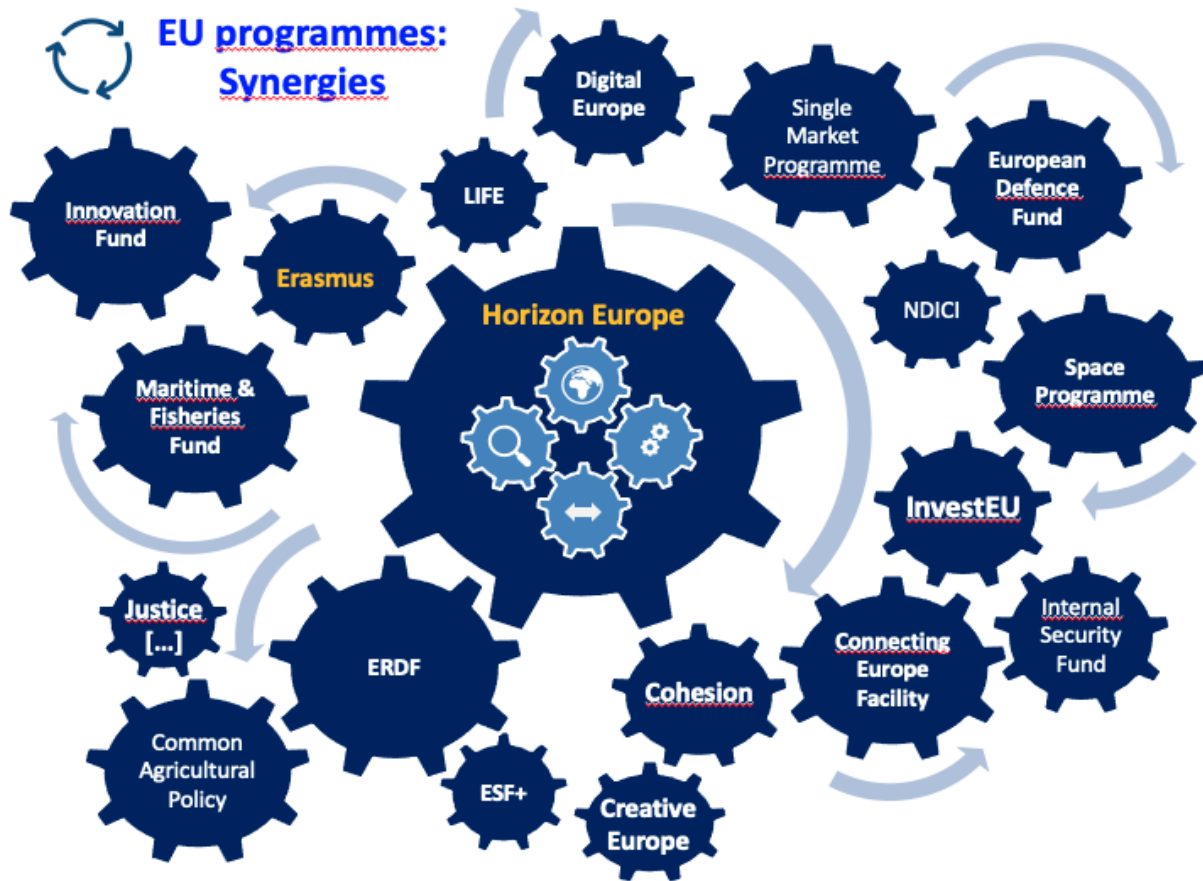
EU programmes: Synergies

Digital Europe

Single Market Programme

European Defence Fund

LIFE

Innovation Fund

Erasmus

Horizon Europe

NDICI

Space Programme

Maritime & Fisheries Fund

InvestEU

Justice […]

ERDF

Cohesion

Connecting Europe Facility

Internal Security Fund

Common Agricultural Policy

ESF+

Creative Europe